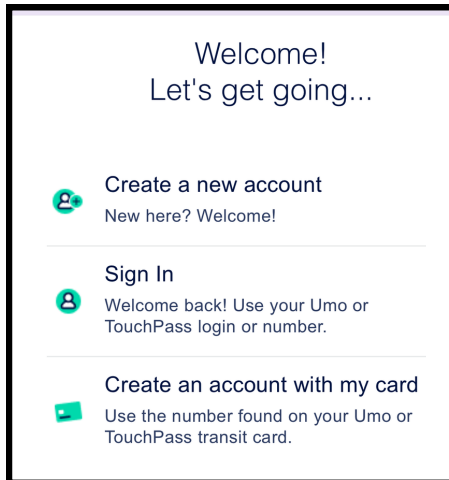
Welcome!
Let's get going...

Create a new account
New here? Welcome!

Sign In
Welcome back! Use your Umo or TouchPass login or number.

Create an account with my card
Use the number found on your Umo or TouchPass transit card.